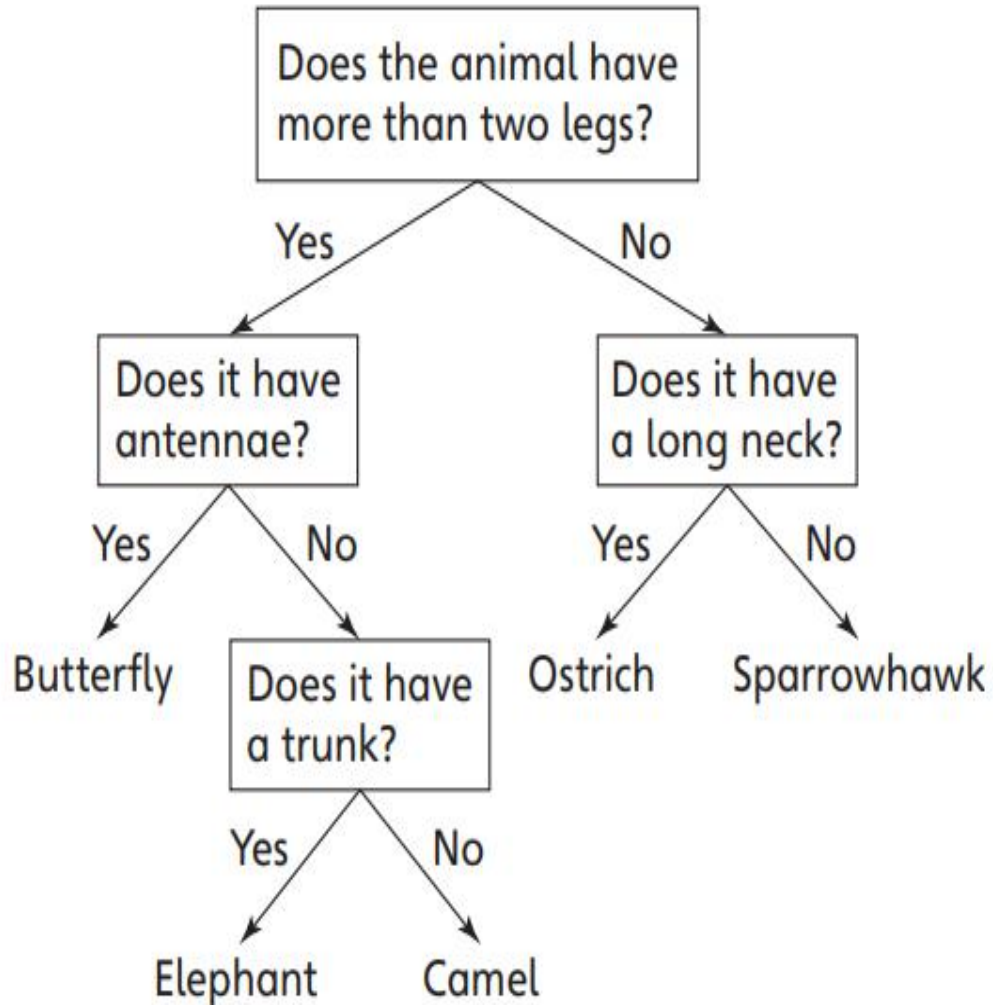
Does the animal have more than two legs?

Yes

No

Does it have antennae?

Does it have a long neck?

Yes

No

Yes

No

Butterfly

Does it have a trunk?

Ostrich

Sparrowhawk

Yes

No

Elephant

Camel